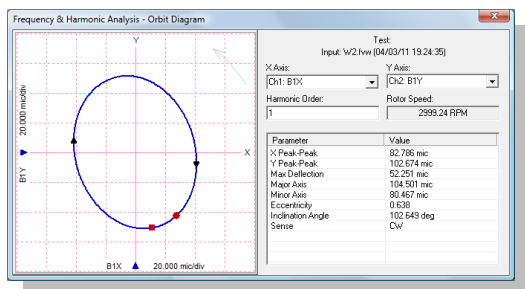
Frequency & Harmonic Analysis - Orbit Diagram

Y

X

20.000 mic/div

B1Y

B1X

20.000 mic/div

Test:
Input: W2.fvw (04/03/11 19:24:35)

X Axis:
Ch1: B1X

Y Axis:
Ch2: B1Y

Harmonic Order:
1

Rotor Speed:
2999.24 RPM

| Parameter | Value |
|---|---|
| X Peak-Peak | 82.786 mic |
| Y Peak-Peak | 102.674 mic |
| Max Deflection | 52.251 mic |
| Major Axis | 104.501 mic |
| Minor Axis | 80.467 mic |
| Eccentricity | 0.638 |
| Inclination Angle | 102.649 deg |
| Sense | CW |